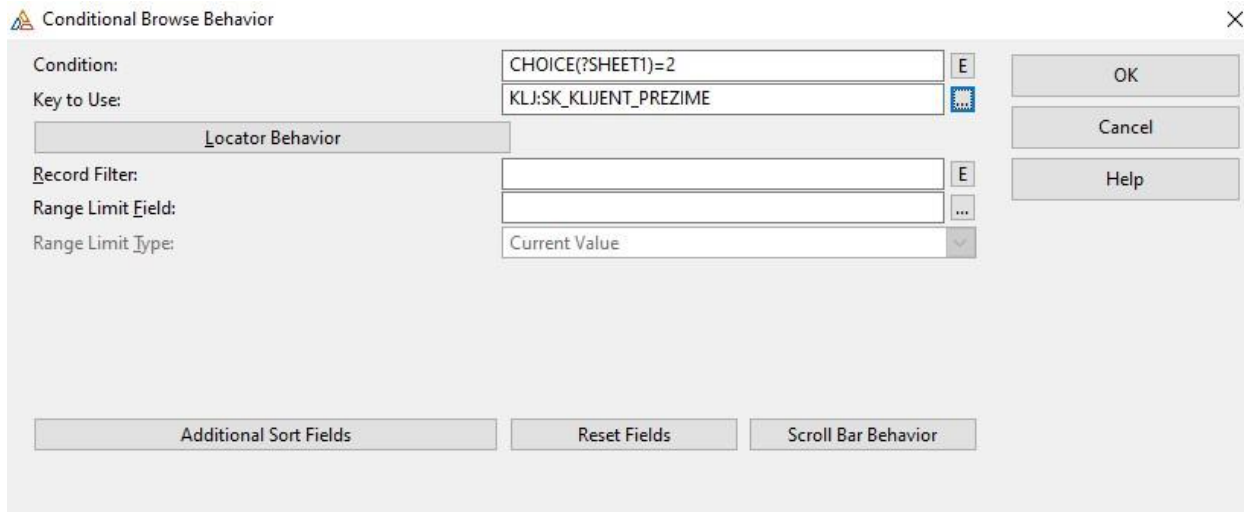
Conditional Browse Behavior

×

Condition: CHOICE(?SHEET1)=2 E

Key to Use: KLJ:SK_KLIJENT_PREZIME ...

Locator Behavior

Record Filter: E

Range Limit Field: ...

Range Limit Type: Current Value

OK

Cancel

Help

Additional Sort Fields

Reset Fields

Scroll Bar Behavior